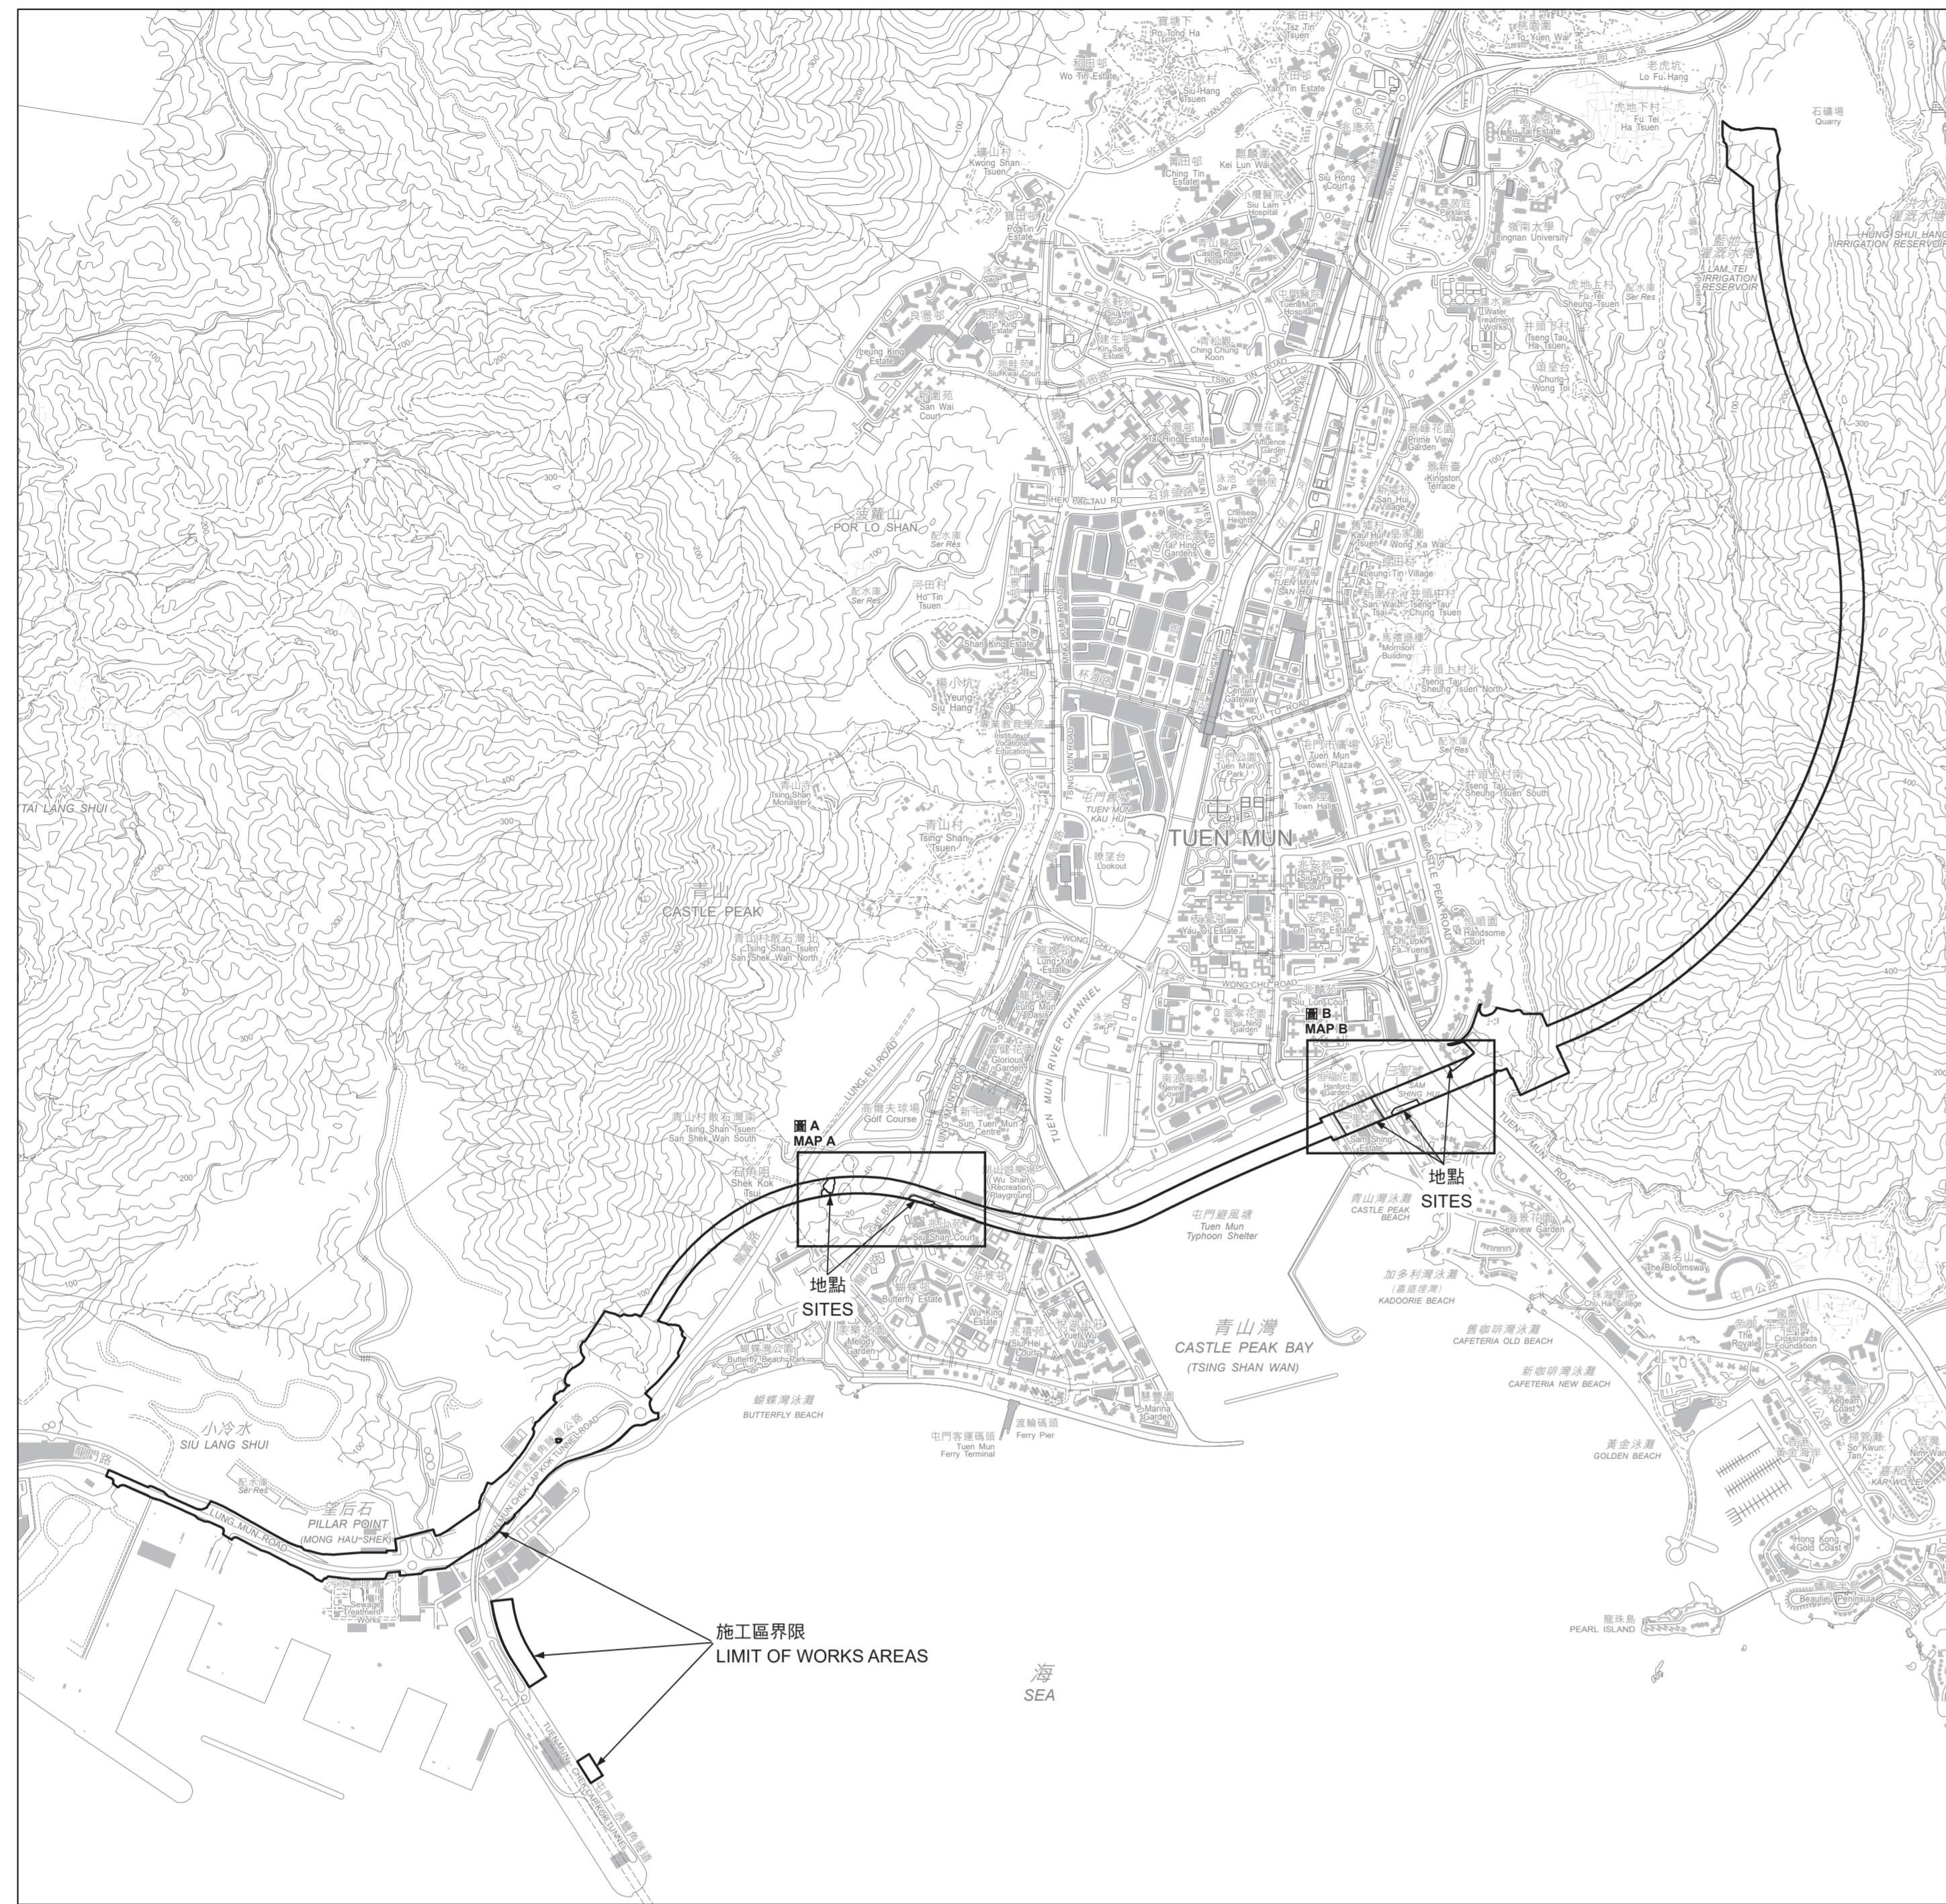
寶塘下
Po Tong Ha
紫田村
Tsz Tin Tsuen
To Yuen Wai
老虎坑
Lo Fu Hang
石礦場
Quarry
Wo Tin Estate
Yau Tin Estate
Siu Hang Tsuen
Kei Lun Wai
Siu Hong Court
Fu Tai Estate
虎地下村
Fu Tei Ha Tsuen
Kwong Shan Tsuen
Ching Tin Estate
Siu Lam Hospital
Castle Peak Hospital
Parkland Villas
嶺南大學
Lingnan University
HUNG SHUI HANG IRRIGATION RESERVOIR
藍地灌溉水塘
LAM TEI IRRIGATION RESERVOIR
Po Tin Estate
Tuen Mun Hospital
虎地上村
Fu Tei Sheung Tsuen
Ser Res
Water Treatment Works
井頭下村
Tseng Tau Ha Tsuen
Leung King Estate
Tin King Estate
Kin Sang Estate
Ching Chung Koon
Siu Kwai Court
San Wai Court
TSING TIN ROAD
Chung Wong Toi
Tin King Estate
Affluence Garden
Prime View Garden
Kingston Terrace
SHEK PAI TAU ROAD
菠蘿山
POR LO SHAN
Ser Res
Chelsea Heights
Tai Hing Gardens
San Hui Village
Kaui Hui
Wong Ka Wai
Ser Res
河田村
Ho Tin Tsuen
TUEN MUN SAN HUI
Leung Tin Village
San Wai
Tseng Tau Chung Tsuen
Shan King Estate
Century Gateway
Morrison Building
井頭上村北
Tseng Tau Sheung Tsuen North
楊小坑
Yeung Siu Hang
Institute of Vocational Education
Tuen Mun Park
Tuen Mun Town Plaza
Ser Res
井頭上村南
Tseng Tau Sheung Tsuen South
TAI LANG SHUI
青山寺
Tsing Shan Monastery
Town Hall
青山村
Tsing Shan Tsuen
TUEN MUN
屯門
瞭望台
Lookout
青山
CASTLE PEAK
CASTLE PEAK ROAD
Handsome Court
青山村新石灣北
Tsing Shan Tsuen San Shek Wan North
Yau Oi Estate
On Ting Estate
Chi Lok Fa Yuen
WONG CHU ROAD
Lung Yat Estate
WONG CHU ROAD
Siu Lun Court
圖 B
MAP B
Lung Mun Oasis
Tsui Ning Garden
Glorious Garden
TUEN MUN RIVER CHANNEL
Hanford Garden
SAM SHING HUI
青山村新石灣南
Tsing Shan Tsuen San Shek Wan South
Golf Course
Sun Tuen Mun Centre
圖 A
MAP A
LUNG FU ROAD
LUNG MUN ROAD
Sam Shing Estate
TUEN MUN ROAD
Shek Kok Tsui
Wu Shan Recreation Playground
地點
SITES
屯門避風塘
Tuen Mun Typhoon Shelter
青山灣泳灘
CASTLE PEAK BEACH
Seaview Garden
Siu Shan Court
地點
SITES
The Bloomsway
Butterfly Estate
加多利灣泳灘
KADOORIE BEACH
Wu King Estate
Yuet Wu Villa
青山灣
CASTLE PEAK BAY
(TSING SHAN WAN)
舊咖啡灣泳灘
CAFETERIA OLD BEACH
The Royale
Crossroads Foundation
Melody Garden
Butterfly Beach Park
Siu Hei Court
新咖啡灣泳灘
CAFETERIA NEW BEACH
蝴蝶灣泳灘
BUTTERFLY BEACH
Marina Garden
Aegean Coast
小冷水
SIU LANG SHUI
屯門客運碼頭
Tuen Mun Ferry Terminal
渡輪碼頭
Ferry Pier
黃金泳灘
GOLDEN BEACH
So Kwun Tan
Ser Res
TUEN MUN-CHEK LAP KOK LINK ROAD
望后石
PILLAR POINT
(MONG HAU SHEK)
LUNG MUN ROAD
Hong Kong Gold Coast
Sewage Treatment Works
施工區界限
LIMIT OF WORKS AREAS
龍珠島
PEARL ISLAND
Beaulieu Peninsula
海
SEA
TUEN MUN-CHEK LAP KOK TUNNEL